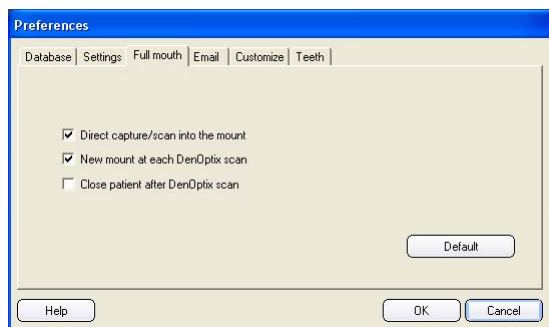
Preferences

Database | Settings | Full mouth | Email | Customize | Teeth

☑ Direct capture/scan into the mount
☑ New mount at each DenOptix scan
☐ Close patient after DenOptix scan

Default

Help

OK

Cancel